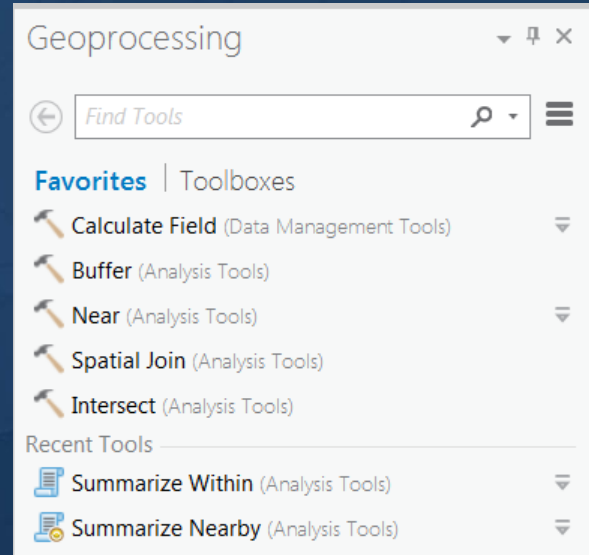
Geoprocessing

Find Tools

Favorites | Toolboxes

Calculate Field (Data Management Tools)

Buffer (Analysis Tools)

Near (Analysis Tools)

Spatial Join (Analysis Tools)

Intersect (Analysis Tools)

Recent Tools

Summarize Within (Analysis Tools)

Summarize Nearby (Analysis Tools)